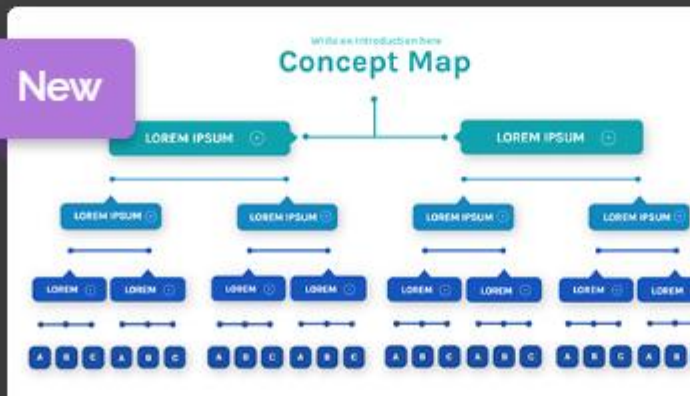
New

Write an introduction here

Concept Map

LOREM IPSUM

LOREM IPSUM

LOREM IPSUM

LOREM IPSUM

LOREM IPSUM

LOREM IPSUM

LOREM

LOREM

LOREM

LOREM

LOREM

LOREM

LOREM

LOREM

A B C A B C A B C A B C A B C A B C A B C A B